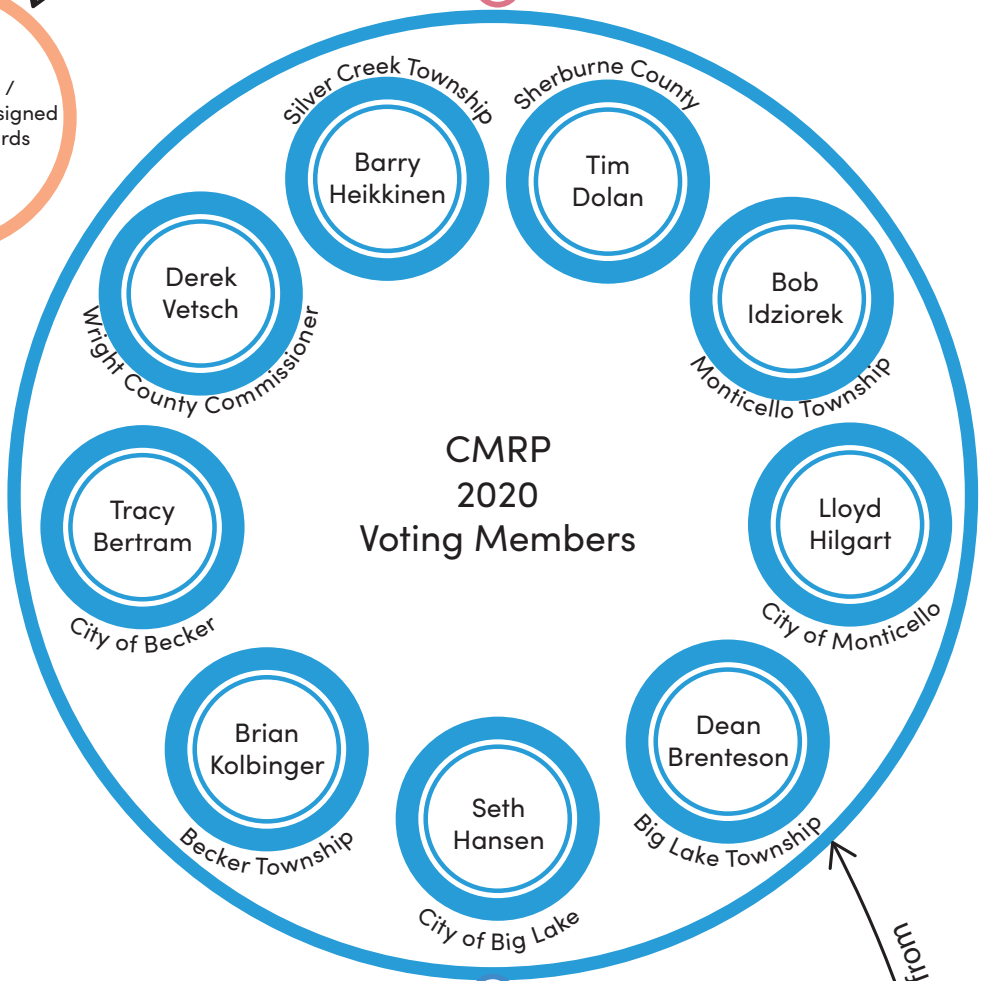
/
signed
rds

Silver Creek Township
Barry Heikkinen

Sherburne County
Tim Dolan

Derek Vetsch
Wright County Commissioner

Bob Idziorek
Monticello Township

CMRP
2020
Voting Members

Tracy Bertram
City of Becker

Lloyd Hilgart
City of Monticello

Brian Kolbinger
Becker Township

Seth Hansen
City of Big Lake

Dean Brenteson
Big Lake Township

from